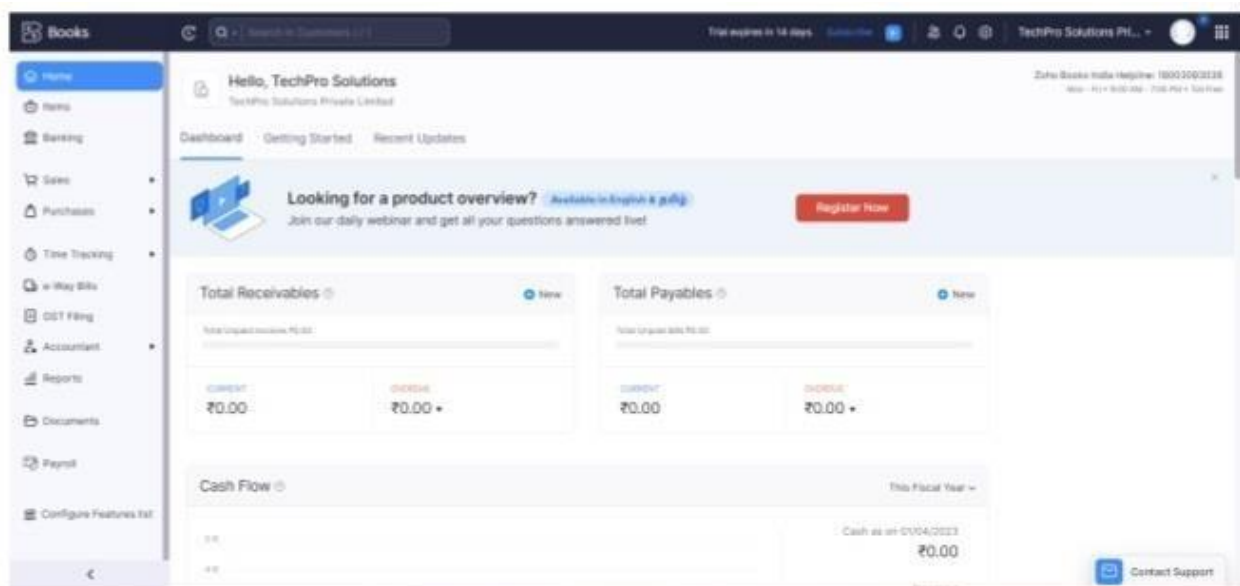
Books

Search in Customers ( / )

Trial expires in 14 days Subscribe

TechPro Solutions Pri...

Home
Items
Banking
Sales
Purchases
Time Tracking
e-Way Bills
GST Filing
Accountant
Reports
Documents
Payroll
Configure Features list

Hello, TechPro Solutions
TechPro Solutions Private Limited

Zoho Books India Helpline: 18003093036
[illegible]

Dashboard Getting Started Recent Updates

Looking for a product overview? Available in English & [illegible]
Join our daily webinar and get all your questions answered live!

Register Now

Total Receivables New
Total Unpaid Invoices ₹0.00
CURRENT
₹0.00
OVERDUE
₹0.00

Total Payables New
Total Unpaid Bills ₹0.00
CURRENT
₹0.00
OVERDUE
₹0.00

Cash Flow
This Fiscal Year
Cash as on 01/04/2023
₹0.00

Contact Support